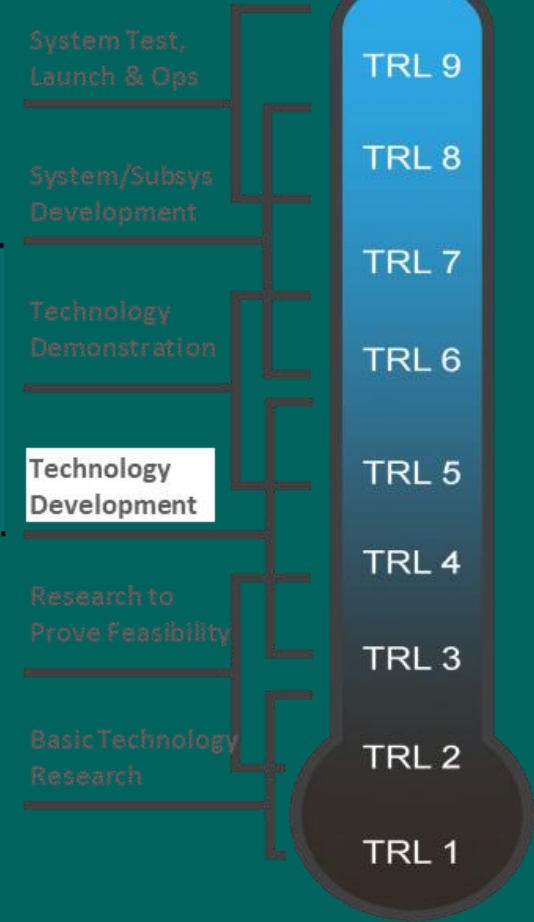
System Test, Launch & Ops

System/Subsys Development

Technology Demonstration

Technology Development

Research to Prove Feasibility

Basic Technology Research

TRL 9
TRL 8
TRL 7
TRL 6
TRL 5
TRL 4
TRL 3
TRL 2
TRL 1